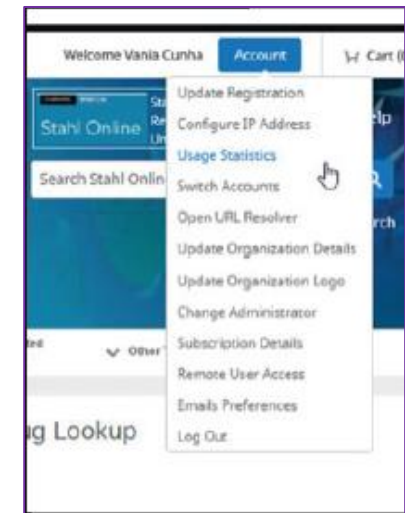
Welcome Vania Cunha Account Cart (

Stahl Online

Search Stahl Onlin

Update Registration
Configure IP Address
Usage Statistics
Switch Accounts
Open URL Resolver
Update Organization Details
Update Organization Logo
Change Administrator
Subscription Details
Remote User Access
Emails Preferences
Log Out

lp

rch

ted

Other

g Lookup